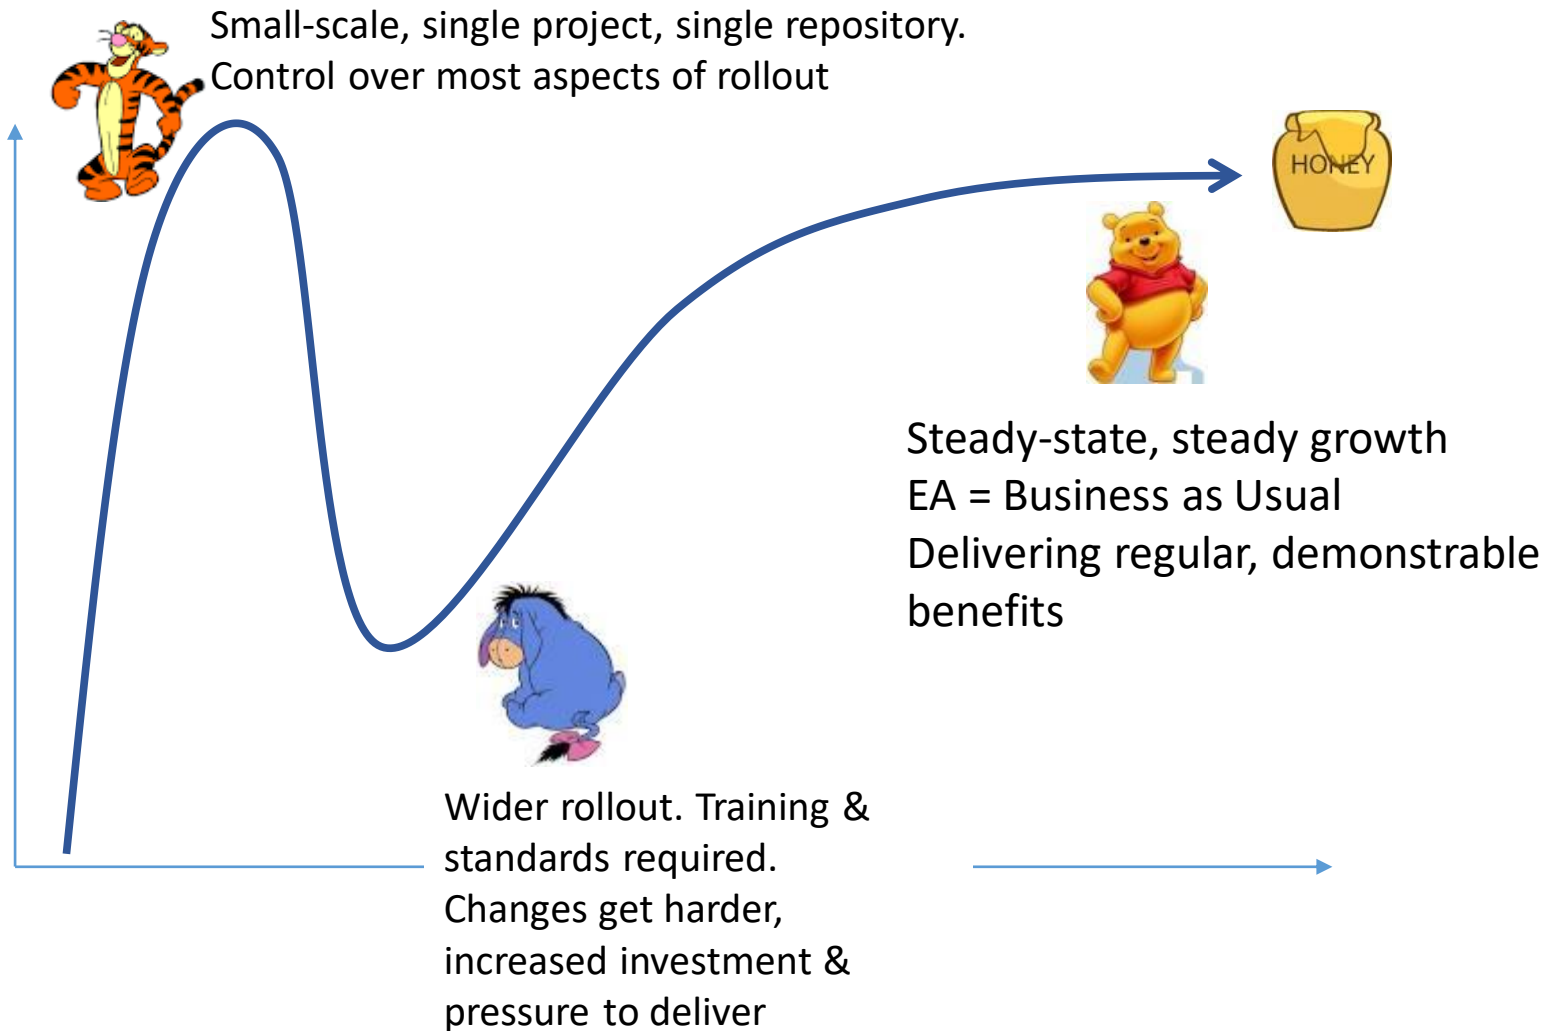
Small-scale, single project, single repository.
Control over most aspects of rollout

HONEY

Steady-state, steady growth
EA = Business as Usual
Delivering regular, demonstrable benefits

Wider rollout. Training & standards required.
Changes get harder, increased investment & pressure to deliver